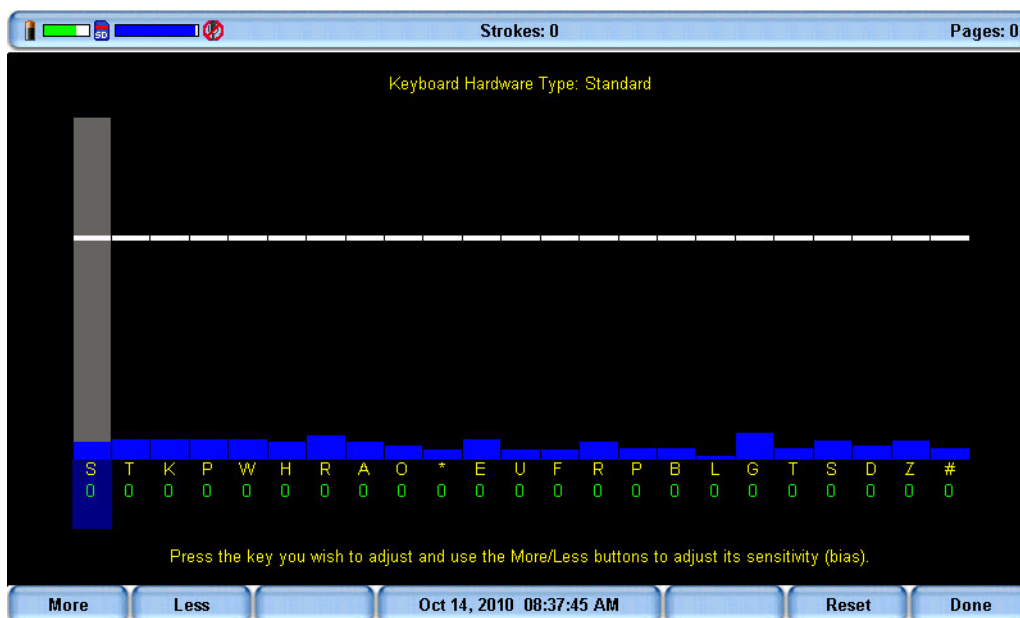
SD

Strokes: 0

Pages: 0

Keyboard Hardware Type: Standard

| S | T | K | P | W | H | R | A | O | * | E | U | F | R | P | B | L | G | T | S | D | Z | # |
|---|---|---|---|---|---|---|---|---|---|---|---|---|---|---|---|---|---|---|---|---|---|---|
| 0 | 0 | 0 | 0 | 0 | 0 | 0 | 0 | 0 | 0 | 0 | 0 | 0 | 0 | 0 | 0 | 0 | 0 | 0 | 0 | 0 | 0 | 0 |

Press the key you wish to adjust and use the More/Less buttons to adjust its sensitivity (bias).

More

Less

Oct 14, 2010 08:37:45 AM

Reset

Done